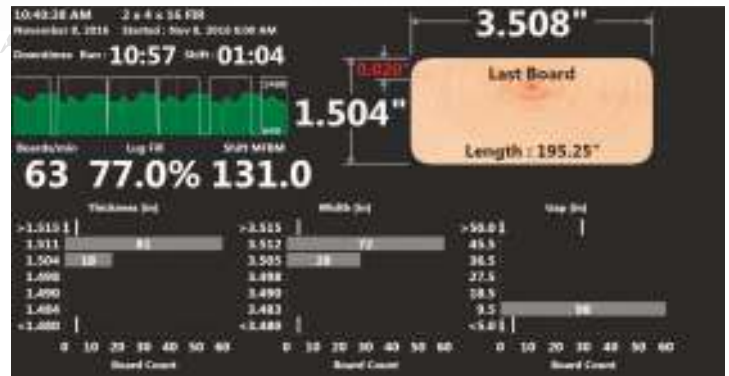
10:49:28 AM 2 x 4 x 16 FIR
November 8, 2016 Started : Nov 8, 2016 6:00 AM

Downtime Run 10:57 Shift 01:04

3.508"

0.020"

Last Board

1.504"

Length : 195.25"

Boards/min Lug Fill Shift MFBM
63 77.0% 131.0

Thickness (in)
>1.515
1.511 81
1.504 18
1.498
1.490
1.484
<1.480

0 10 20 30 40 50 60
Board Count

Width (in)
>3.515
3.512 72
3.505 28
3.498
3.490
3.483
<3.480

0 10 20 30 40 50 60
Board Count

Gap (in)
>50.0
45.5
36.5
27.5
18.5
9.5 98
<5.0

0 10 20 30 40 50 60
Board Count